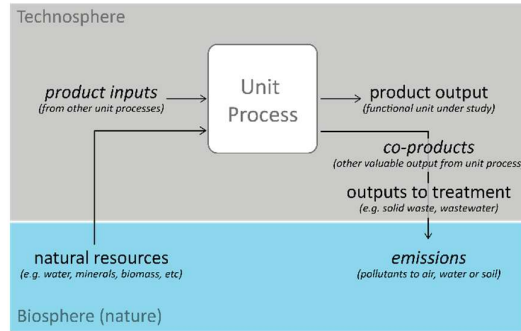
Technosphere

product inputs
(from other unit processes)

Unit Process

product output
(functional unit under study)

co-products
(other valuable output from unit process

outputs to treatment
(e.g. solid waste, wastewater)

natural resources
(e.g. water, minerals, biomass, etc)

emissions
(pollutants to air, water or soil)

Biosphere (nature)